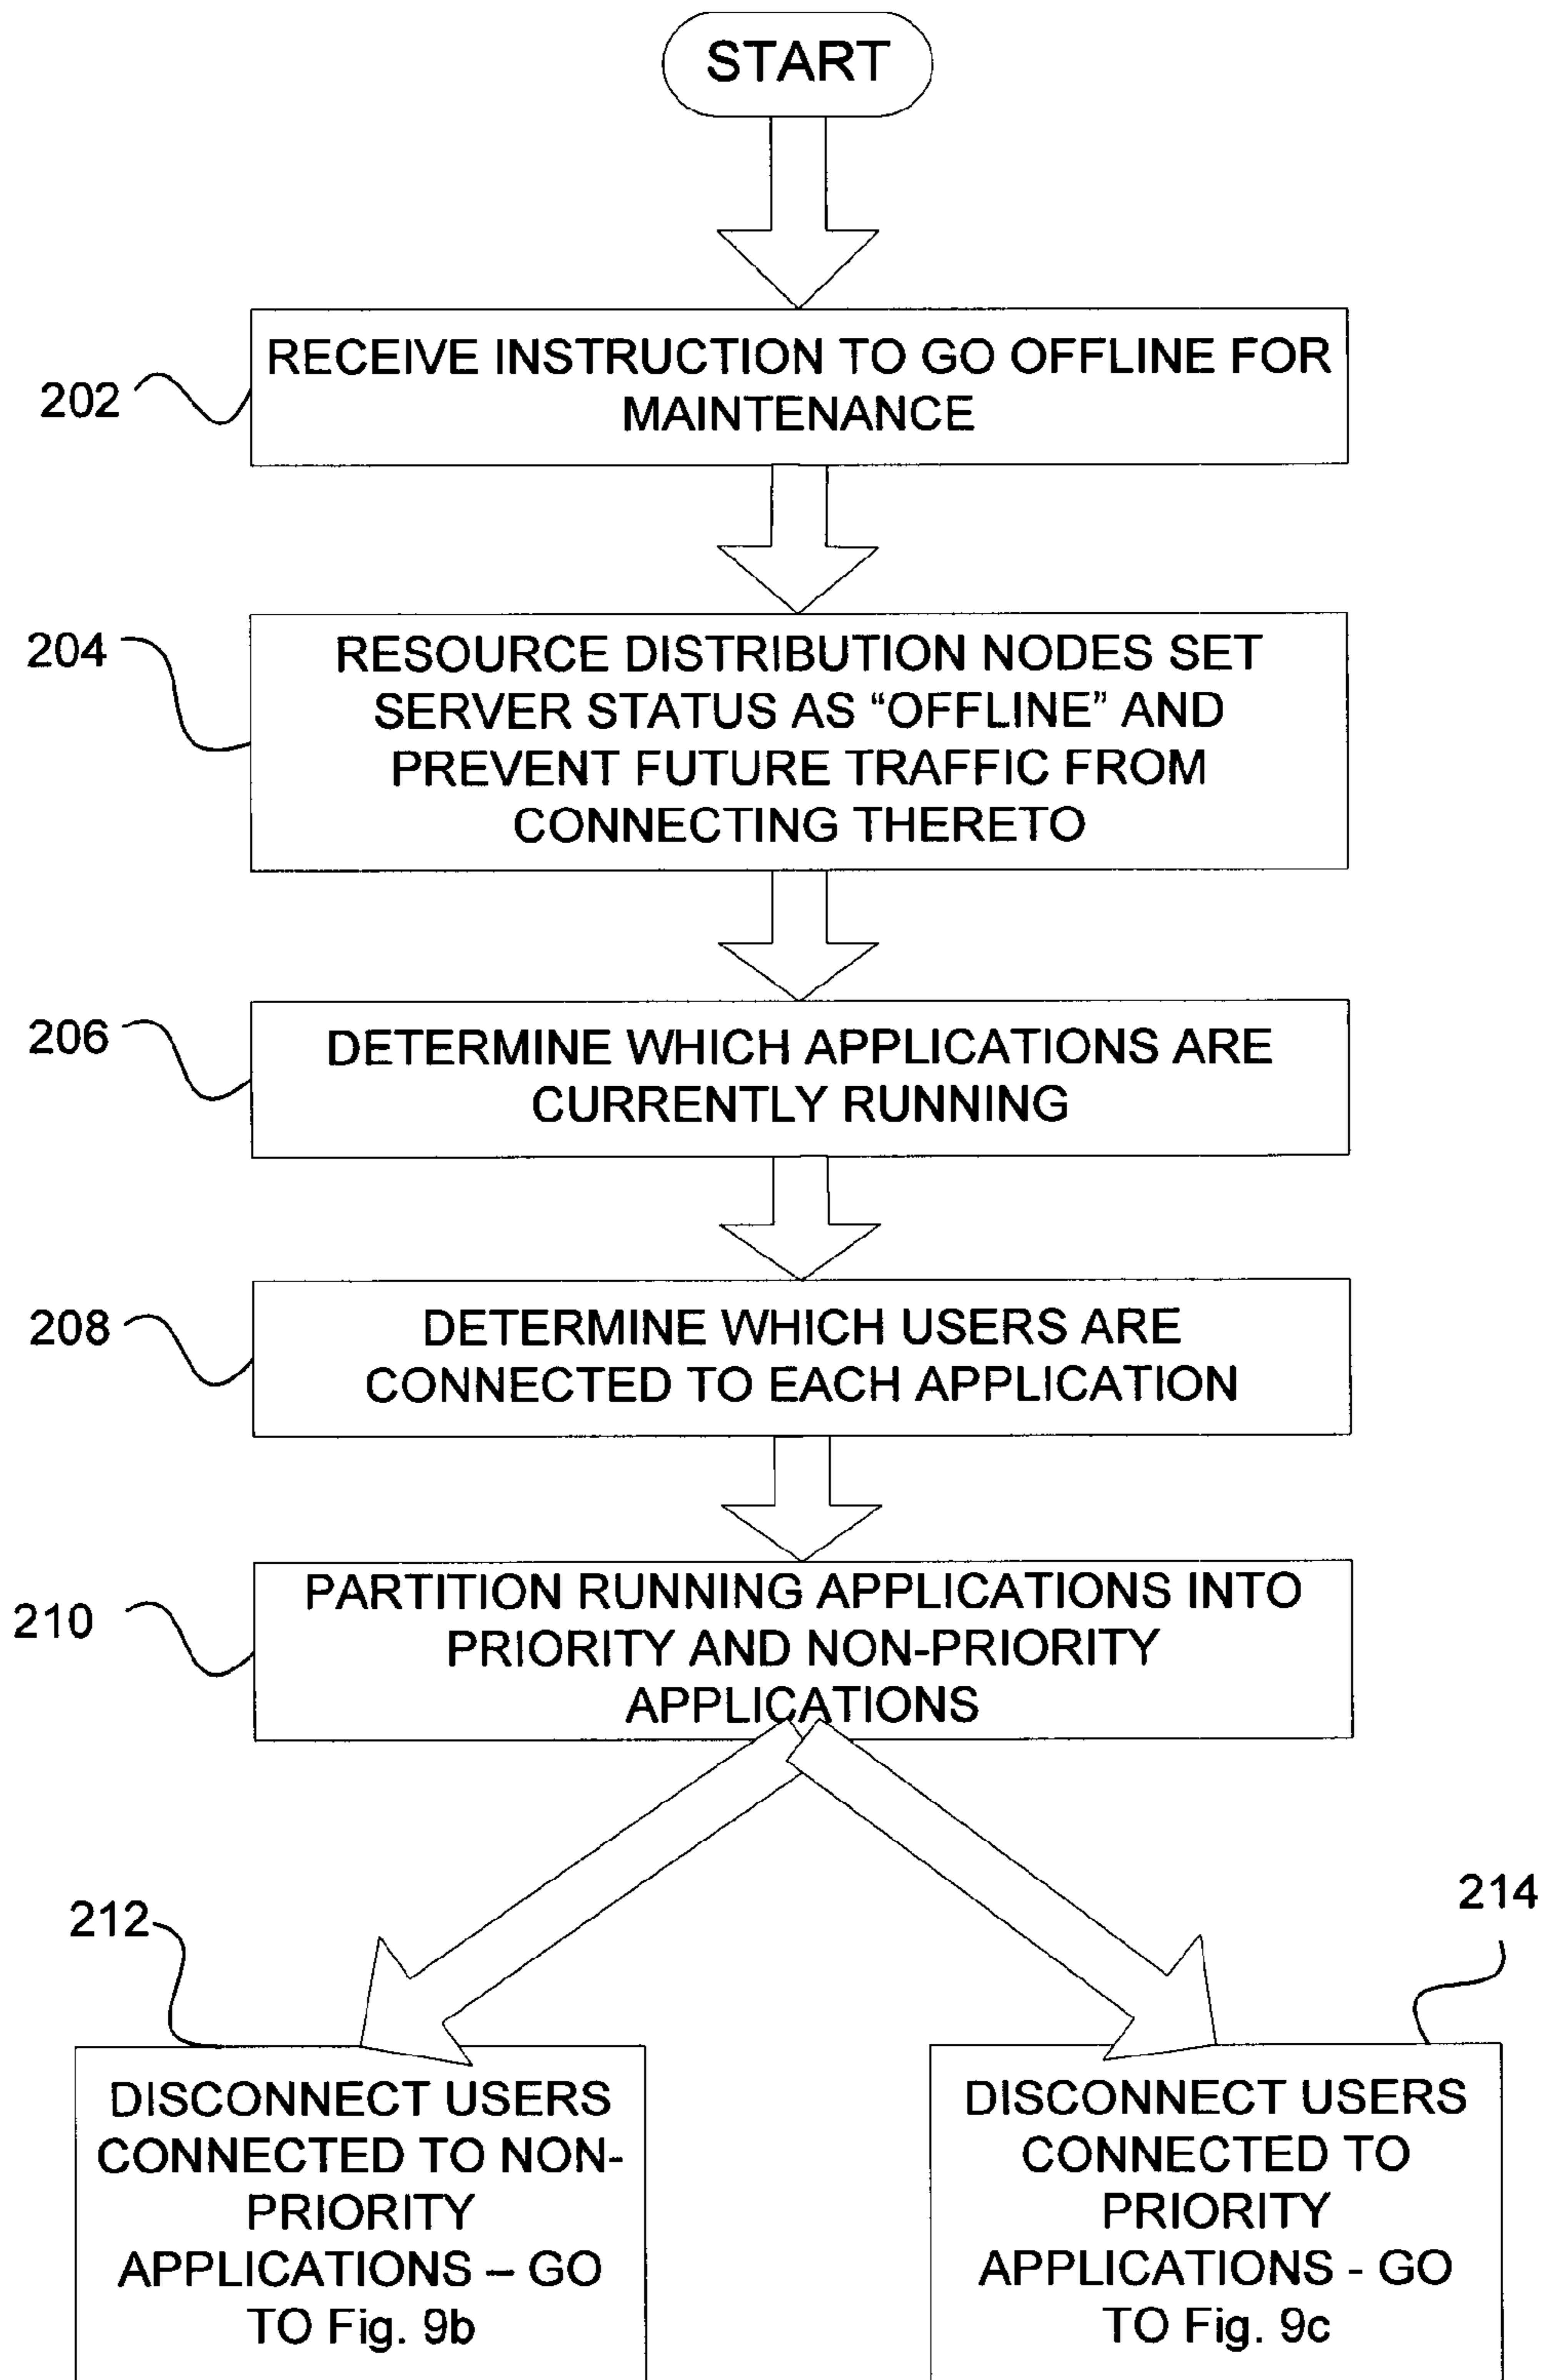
START

202 RECEIVE INSTRUCTION TO GO OFFLINE FOR MAINTENANCE

204 RESOURCE DISTRIBUTION NODES SET SERVER STATUS AS "OFFLINE" AND PREVENT FUTURE TRAFFIC FROM CONNECTING THERETO

206 DETERMINE WHICH APPLICATIONS ARE CURRENTLY RUNNING

208 DETERMINE WHICH USERS ARE CONNECTED TO EACH APPLICATION

210 PARTITION RUNNING APPLICATIONS INTO PRIORITY AND NON-PRIORITY APPLICATIONS

212 DISCONNECT USERS CONNECTED TO NON-PRIORITY APPLICATIONS – GO TO Fig. 9b

214 DISCONNECT USERS CONNECTED TO PRIORITY APPLICATIONS - GO TO Fig. 9c